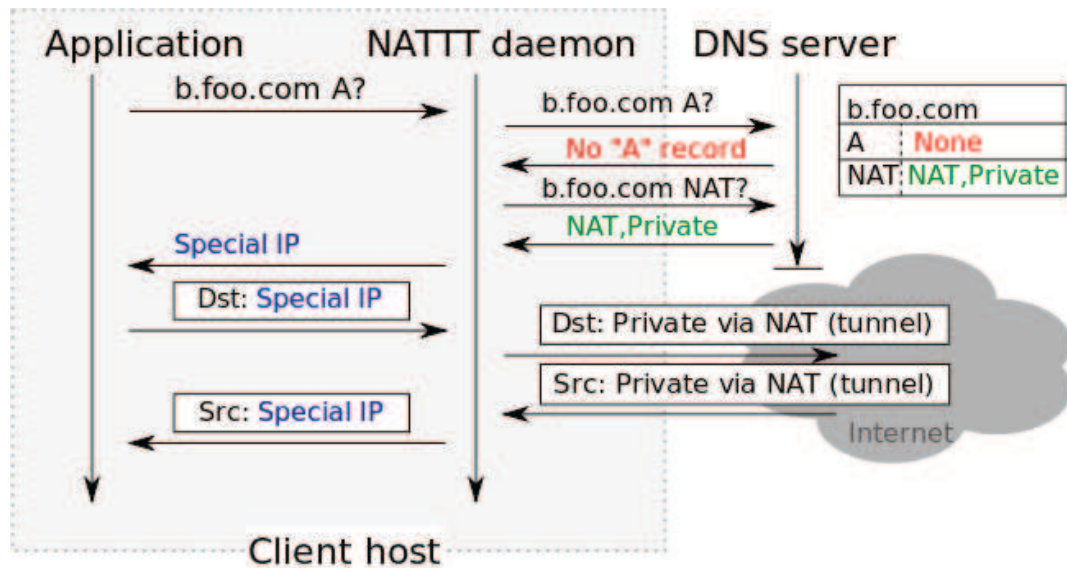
Application

NATTT daemon

DNS server

b.foo.com A?

b.foo.com A?

No "A" record

b.foo.com NAT?

NAT,Private

| b.foo.com | |
|---|---|
| A | None |
| NAT | NAT,Private |

Special IP

Dst: Special IP

Dst: Private via NAT (tunnel)

Src: Private via NAT (tunnel)

Src: Special IP

Internet

Client host